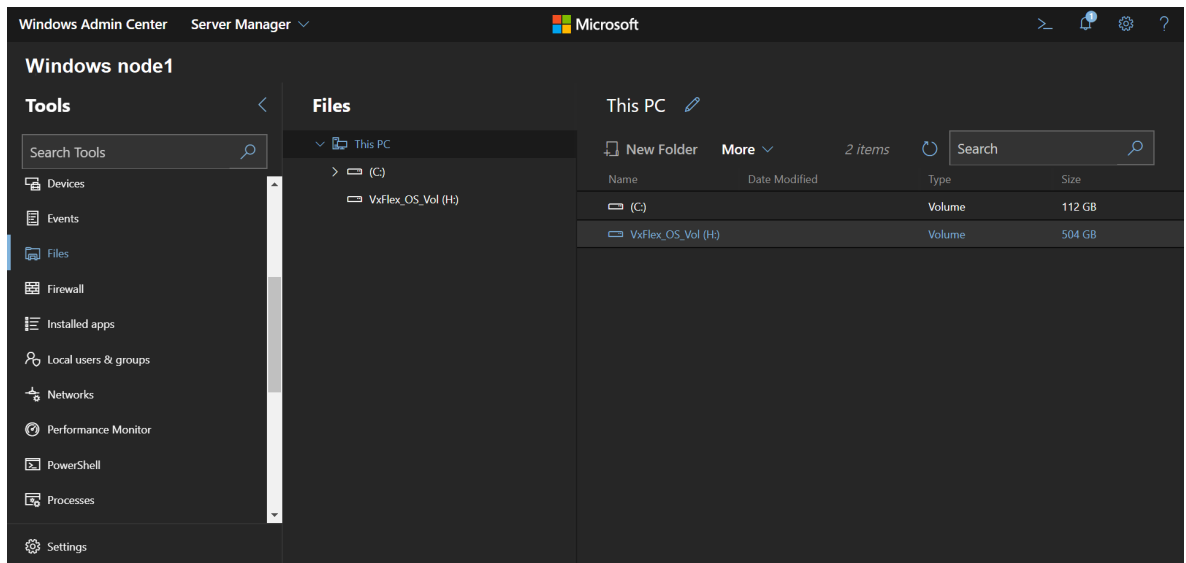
Windows Admin Center Server Manager

Microsoft

Windows node1

Tools

Search Tools

Devices

Events

Files

Firewall

Installed apps

Local users & groups

Networks

Performance Monitor

PowerShell

Processes

Settings

Files

This PC

(C:)

VxFlex_OS_Vol (H:)

This PC

New Folder More 2 items Search

| Name | Date Modified | Type | Size |
|---|---|---|---|
| (C:) | | Volume | 112 GB |
| VxFlex_OS_Vol (H:) | | Volume | 504 GB |